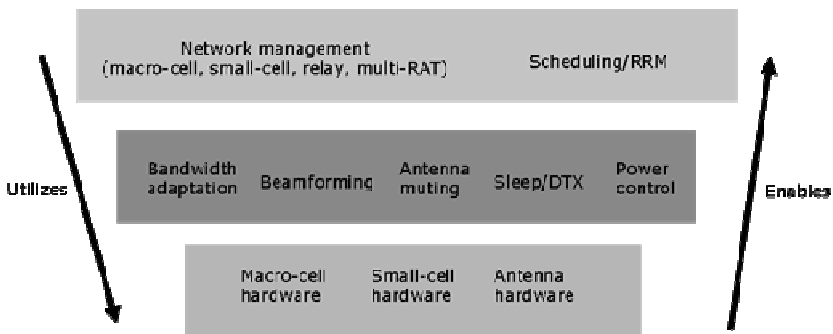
Network management
(macro-cell, small-cell, relay, multi-RAT)

Scheduling/RRM

Utilizes

Bandwidth adaptation

Beamforming

Antenna muting

Sleep/DTX

Power control

Enables

Macro-cell hardware

Small-cell hardware

Antenna hardware